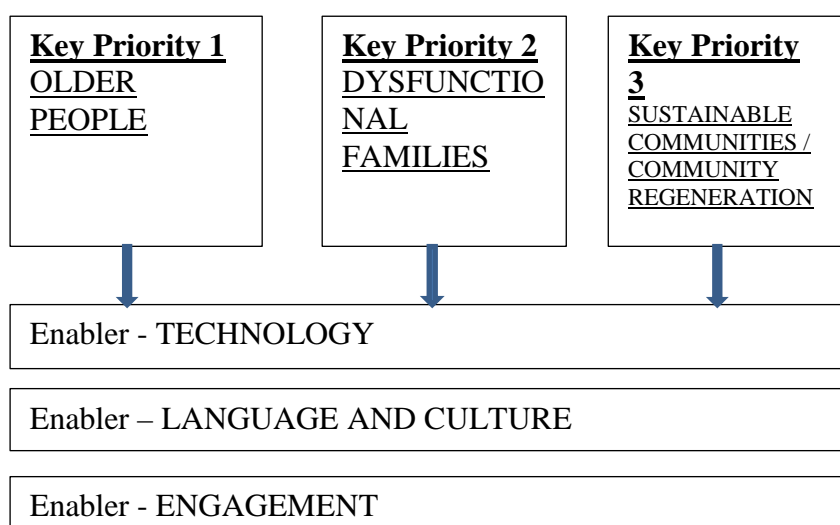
Key Priority 1
OLDER PEOPLE

Key Priority 2
DYSFUNCTIONAL FAMILIES

Key Priority 3
SUSTAINABLE COMMUNITIES / COMMUNITY REGENERATION

Enabler - TECHNOLOGY

Enabler – LANGUAGE AND CULTURE

Enabler - ENGAGEMENT